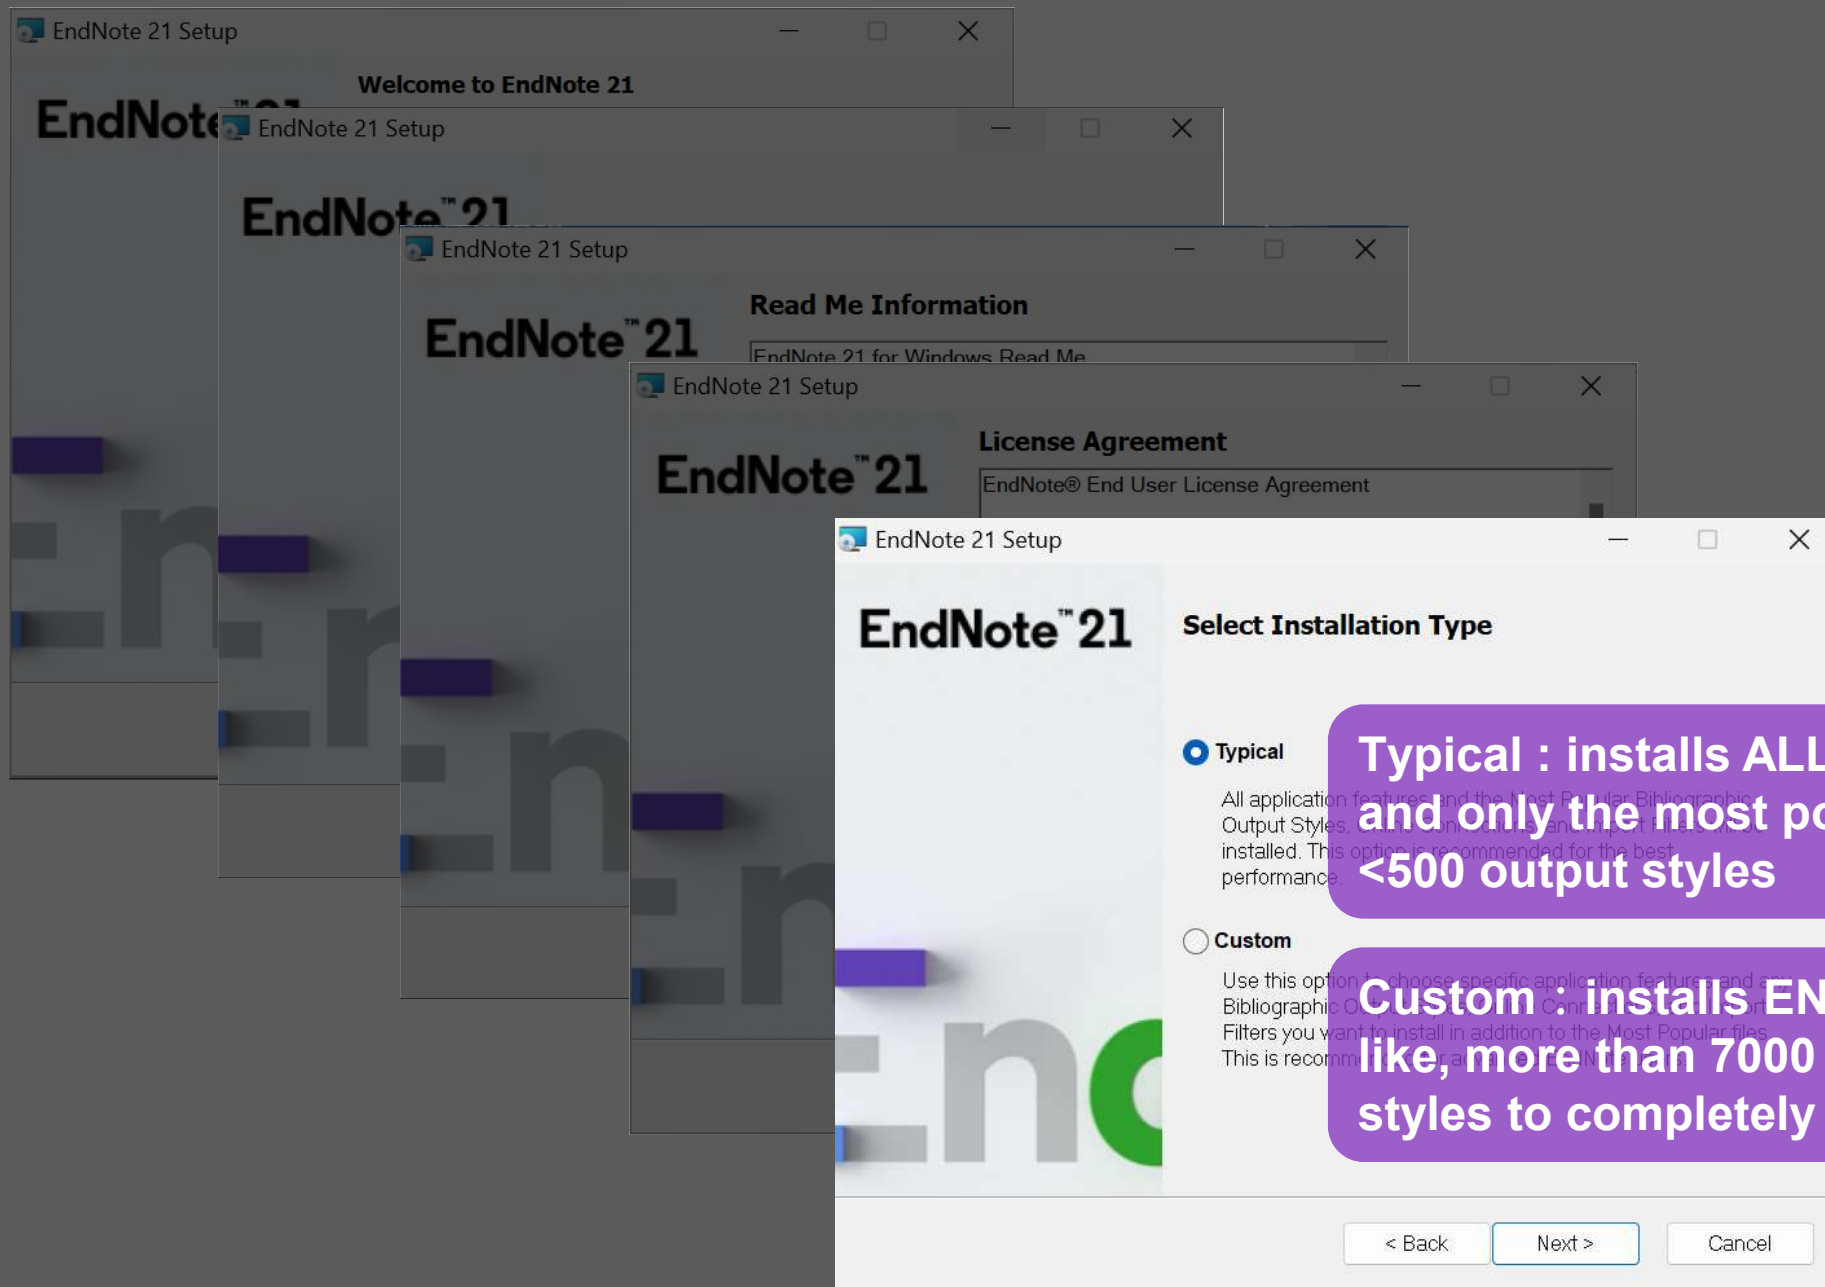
EndNote 21 Setup

Welcome to EndNote 21

EndNote 21

EndNote 21 Setup

EndNote 21

EndNote 21 Setup

EndNote 21

Read Me Information

EndNote 21 for Windows Read Me

EndNote 21 Setup

EndNote 21

License Agreement

EndNote® End User License Agreement

EndNote 21 Setup

EndNote 21

Select Installation Type

Typical

All application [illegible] Output Styles, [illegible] installed. This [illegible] performance.

Typical : installs ALL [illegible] and only the most po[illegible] <500 output styles

Custom

Use this op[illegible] Bibliographic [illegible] Filters you want to install in addition to the Most Popular files. This is recomm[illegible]

Custom : installs EN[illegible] like, more than 7000 styles to completely

< Back

Next >

Cancel